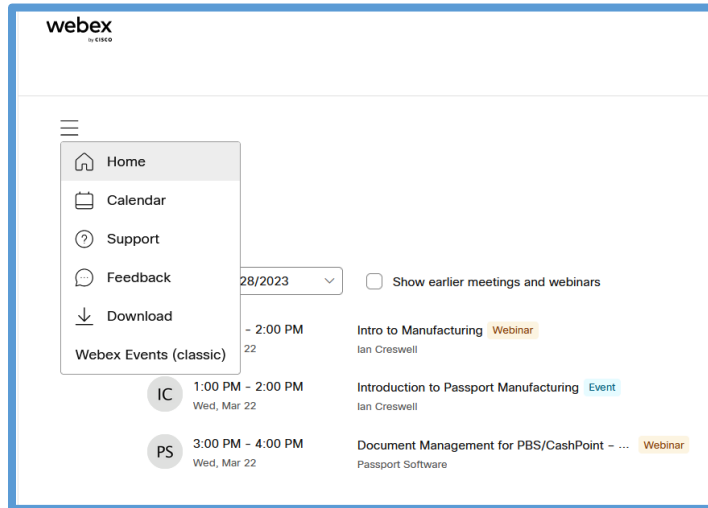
webex
by CISCO

Home
Calendar
Support
Feedback
Download
Webex Events (classic)

28/2023

Show earlier meetings and webinars

- 2:00 PM
22
Intro to Manufacturing Webinar
Ian Creswell

IC 1:00 PM - 2:00 PM
Wed, Mar 22
Introduction to Passport Manufacturing Event
Ian Creswell

PS 3:00 PM - 4:00 PM
Wed, Mar 22
Document Management for PBS/CashPoint - ... Webinar
Passport Software